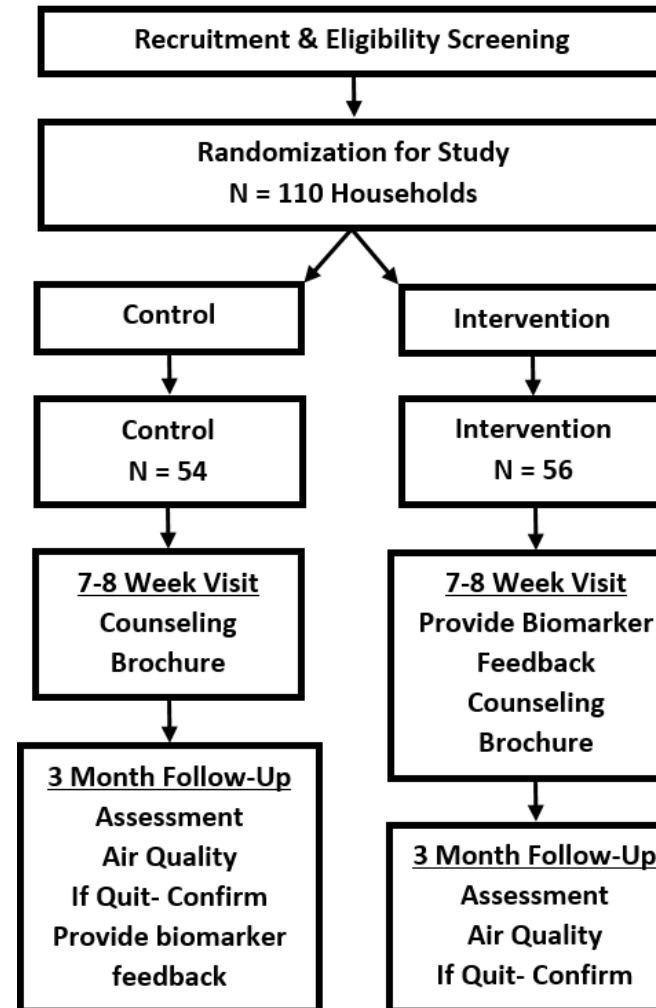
Recruitment & Eligibility Screening

Randomization for Study
N = 110 Households

Control

Control
N = 54

7-8 Week Visit
Counseling
Brochure

3 Month Follow-Up
Assessment
Air Quality
If Quit- Confirm
Provide biomarker feedback

Intervention

Intervention
N = 56

7-8 Week Visit
Provide Biomarker Feedback
Counseling
Brochure

3 Month Follow-Up
Assessment
Air Quality
If Quit- Confirm